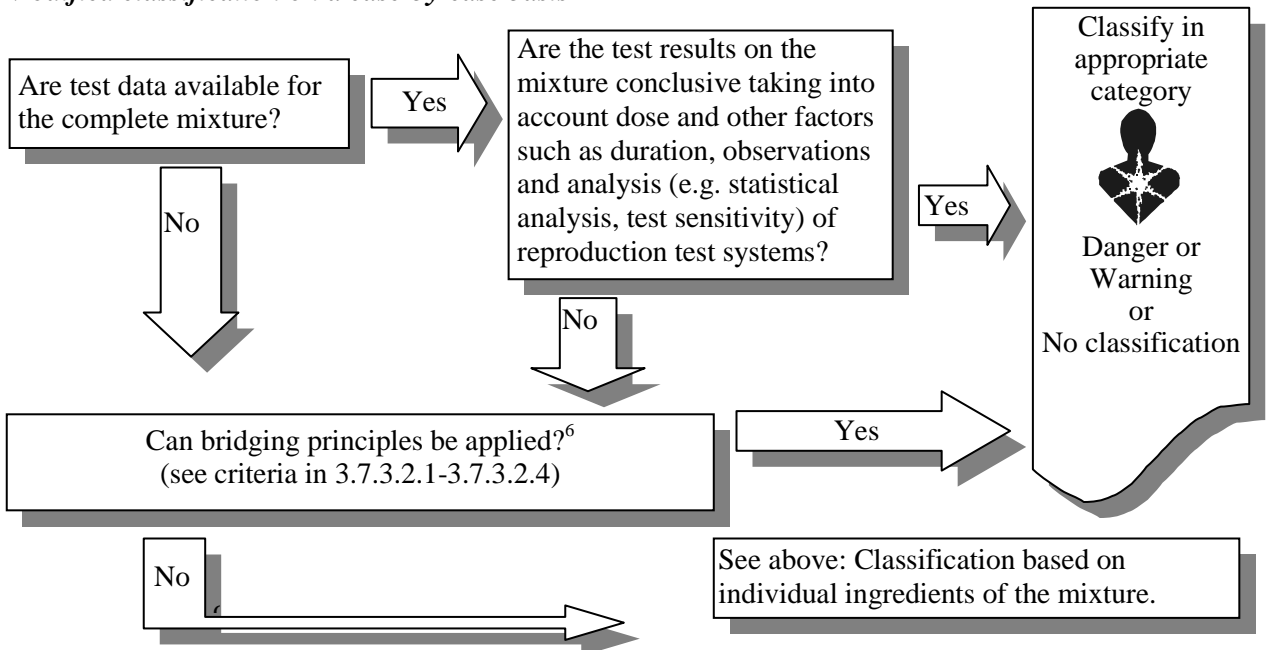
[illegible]

Are test data available for the complete mixture?

Yes

Are the test results on the mixture conclusive taking into account dose and other factors such as duration, observations and analysis (e.g. statistical analysis, test sensitivity) of reproduction test systems?

Yes

Classify in appropriate category

Danger or Warning or No classification

No

No

Can bridging principles be applied?$^6$ (see criteria in 3.7.3.2.1-3.7.3.2.4)

Yes

No

See above: Classification based on individual ingredients of the mixture.